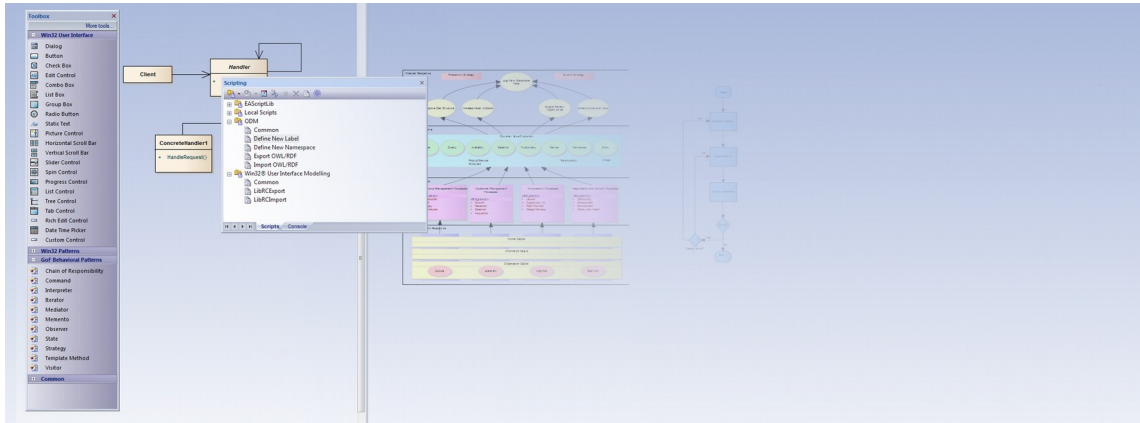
Toolbox
More tools...
Win32 User Interface
Dialog
Button
Check Box
Edit Control
Combo Box
List Box
Group Box
Radio Button
Static Text
Picture Control
Horizontal Scroll Bar
Vertical Scroll Bar
Slider Control
Spin Control
Progress Control
List Control
Tree Control
Tab Control
Rich Edit Control
Date Time Picker
Custom Control
Win32 Patterns
GoF Behavioral Patterns
Chain of Responsibility
Command
Interpreter
Iterator
Mediator
Memento
Observer
State
Strategy
Template Method
Visitor
Common

Client
Handler
ConcreteHandler1
+ HandleRequest()

Scripting
EAScriptLib
Local Scripts
ODM
Common
Define New Label
Define New Namespace
Export OWL/RDF
Import OWL/RDF
Win32® User Interface Modelling
Common
LibRCExport
LibRCImport
Scripts
Console